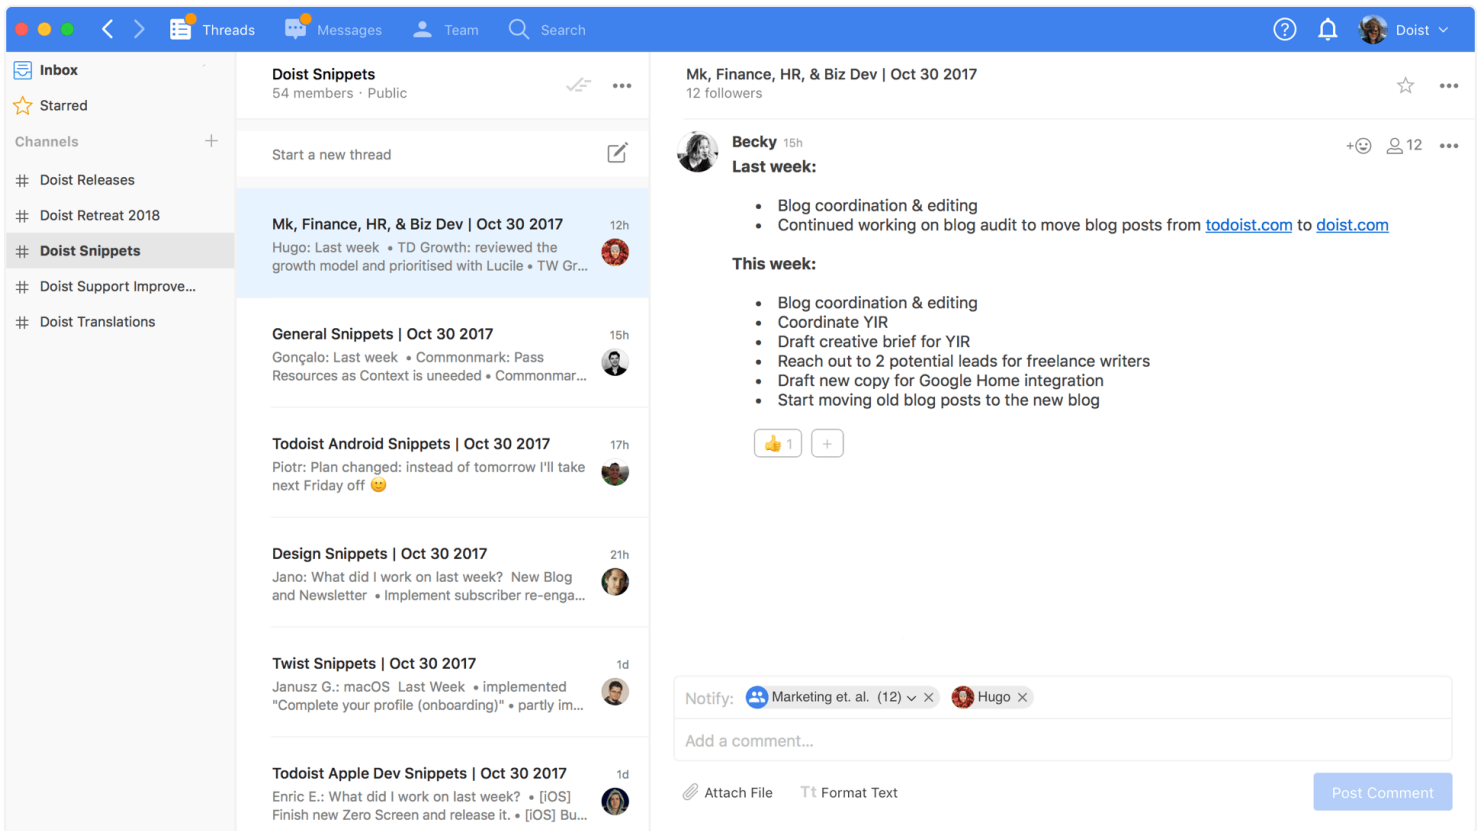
Threads Messages Team Search

Doist

Inbox
Starred
Channels
Doist Releases
Doist Retreat 2018
Doist Snippets
Doist Support Improve...
Doist Translations

Doist Snippets
54 members · Public

Start a new thread

Mk, Finance, HR, & Biz Dev | Oct 30 2017 12h
Hugo: Last week • TD Growth: reviewed the growth model and prioritised with Lucile • TW Gr...

General Snippets | Oct 30 2017 15h
Gonçalo: Last week • Commonmark: Pass Resources as Context is uneeded • Commonmar...

Todoist Android Snippets | Oct 30 2017 17h
Piotr: Plan changed: instead of tomorrow I'll take next Friday off 🙂

Design Snippets | Oct 30 2017 21h
Jano: What did I work on last week? New Blog and Newsletter • Implement subscriber re-enga...

Twist Snippets | Oct 30 2017 1d
Janusz G.: macOS Last Week • implemented "Complete your profile (onboarding)" • partly im...

Todoist Apple Dev Snippets | Oct 30 2017 1d
Enric E.: What did I work on last week? • [iOS] Finish new Zero Screen and release it. • [iOS] Bu...

Mk, Finance, HR, & Biz Dev | Oct 30 2017
12 followers

Becky 15h
12
Last week:

- Blog coordination & editing
- Continued working on blog audit to move blog posts from todoist.com to doist.com

This week:

- Blog coordination & editing
- Coordinate YIR
- Draft creative brief for YIR
- Reach out to 2 potential leads for freelance writers
- Draft new copy for Google Home integration
- Start moving old blog posts to the new blog

👍 1 +

Notify: Marketing et. al. (12) Hugo
Add a comment...
Attach File Format Text Post Comment